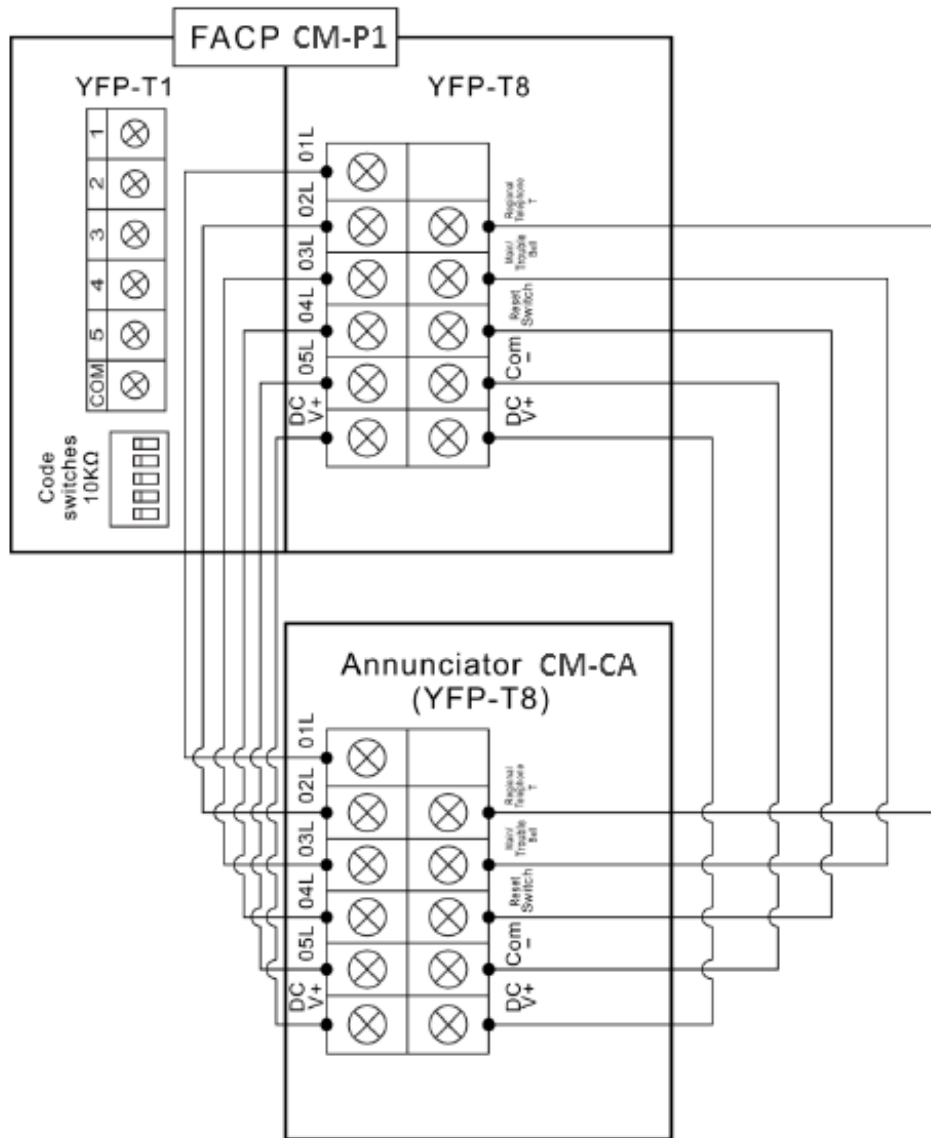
FACP CM-P1

YFP-T1

1
2
3
4
5
COM

Code switches 10KΩ

YFP-T8

01L
02L
03L
04L
05L
DC V+

Regional Telephone T
Main/ Trouble Bell
Reset Switch
Com –
DC V+

Annunciator CM-CA (YFP-T8)

01L
02L
03L
04L
05L
DC V+

Regional Telephone T
Main/ Trouble Bell
Reset Switch
Com –
DC V+